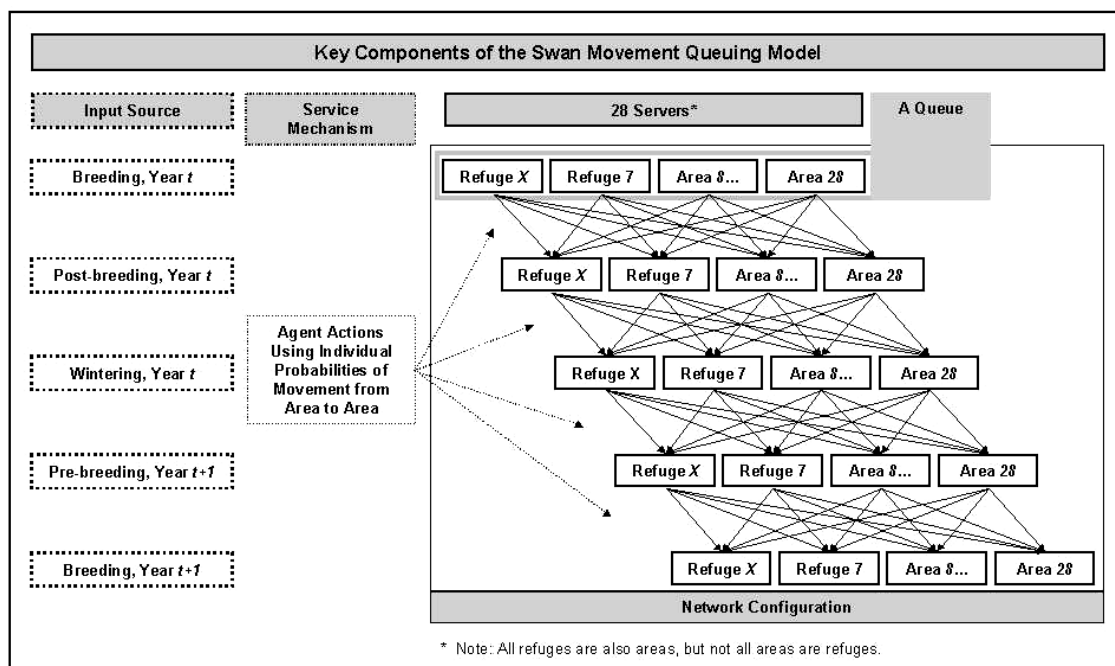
Key Components of the Swan Movement Queuing Model

Input Source

Service Mechanism

28 Servers*

A Queue

Breeding, Year $t$

Refuge $X$ | Refuge 7 | Area $8$... | Area $28$

Post-breeding, Year $t$

Refuge $X$ | Refuge 7 | Area $8$... | Area $28$

Agent Actions Using Individual Probabilities of Movement from Area to Area

Wintering, Year $t$

Refuge X | Refuge 7 | Area $8$... | Area $28$

Pre-breeding, Year $t+1$

Refuge $X$ | Refuge 7 | Area $8$... | Area $28$

Breeding, Year $t+1$

Refuge $X$ | Refuge 7 | Area $8$... | Area $28$

Network Configuration

* Note: All refuges are also areas, but not all areas are refuges.